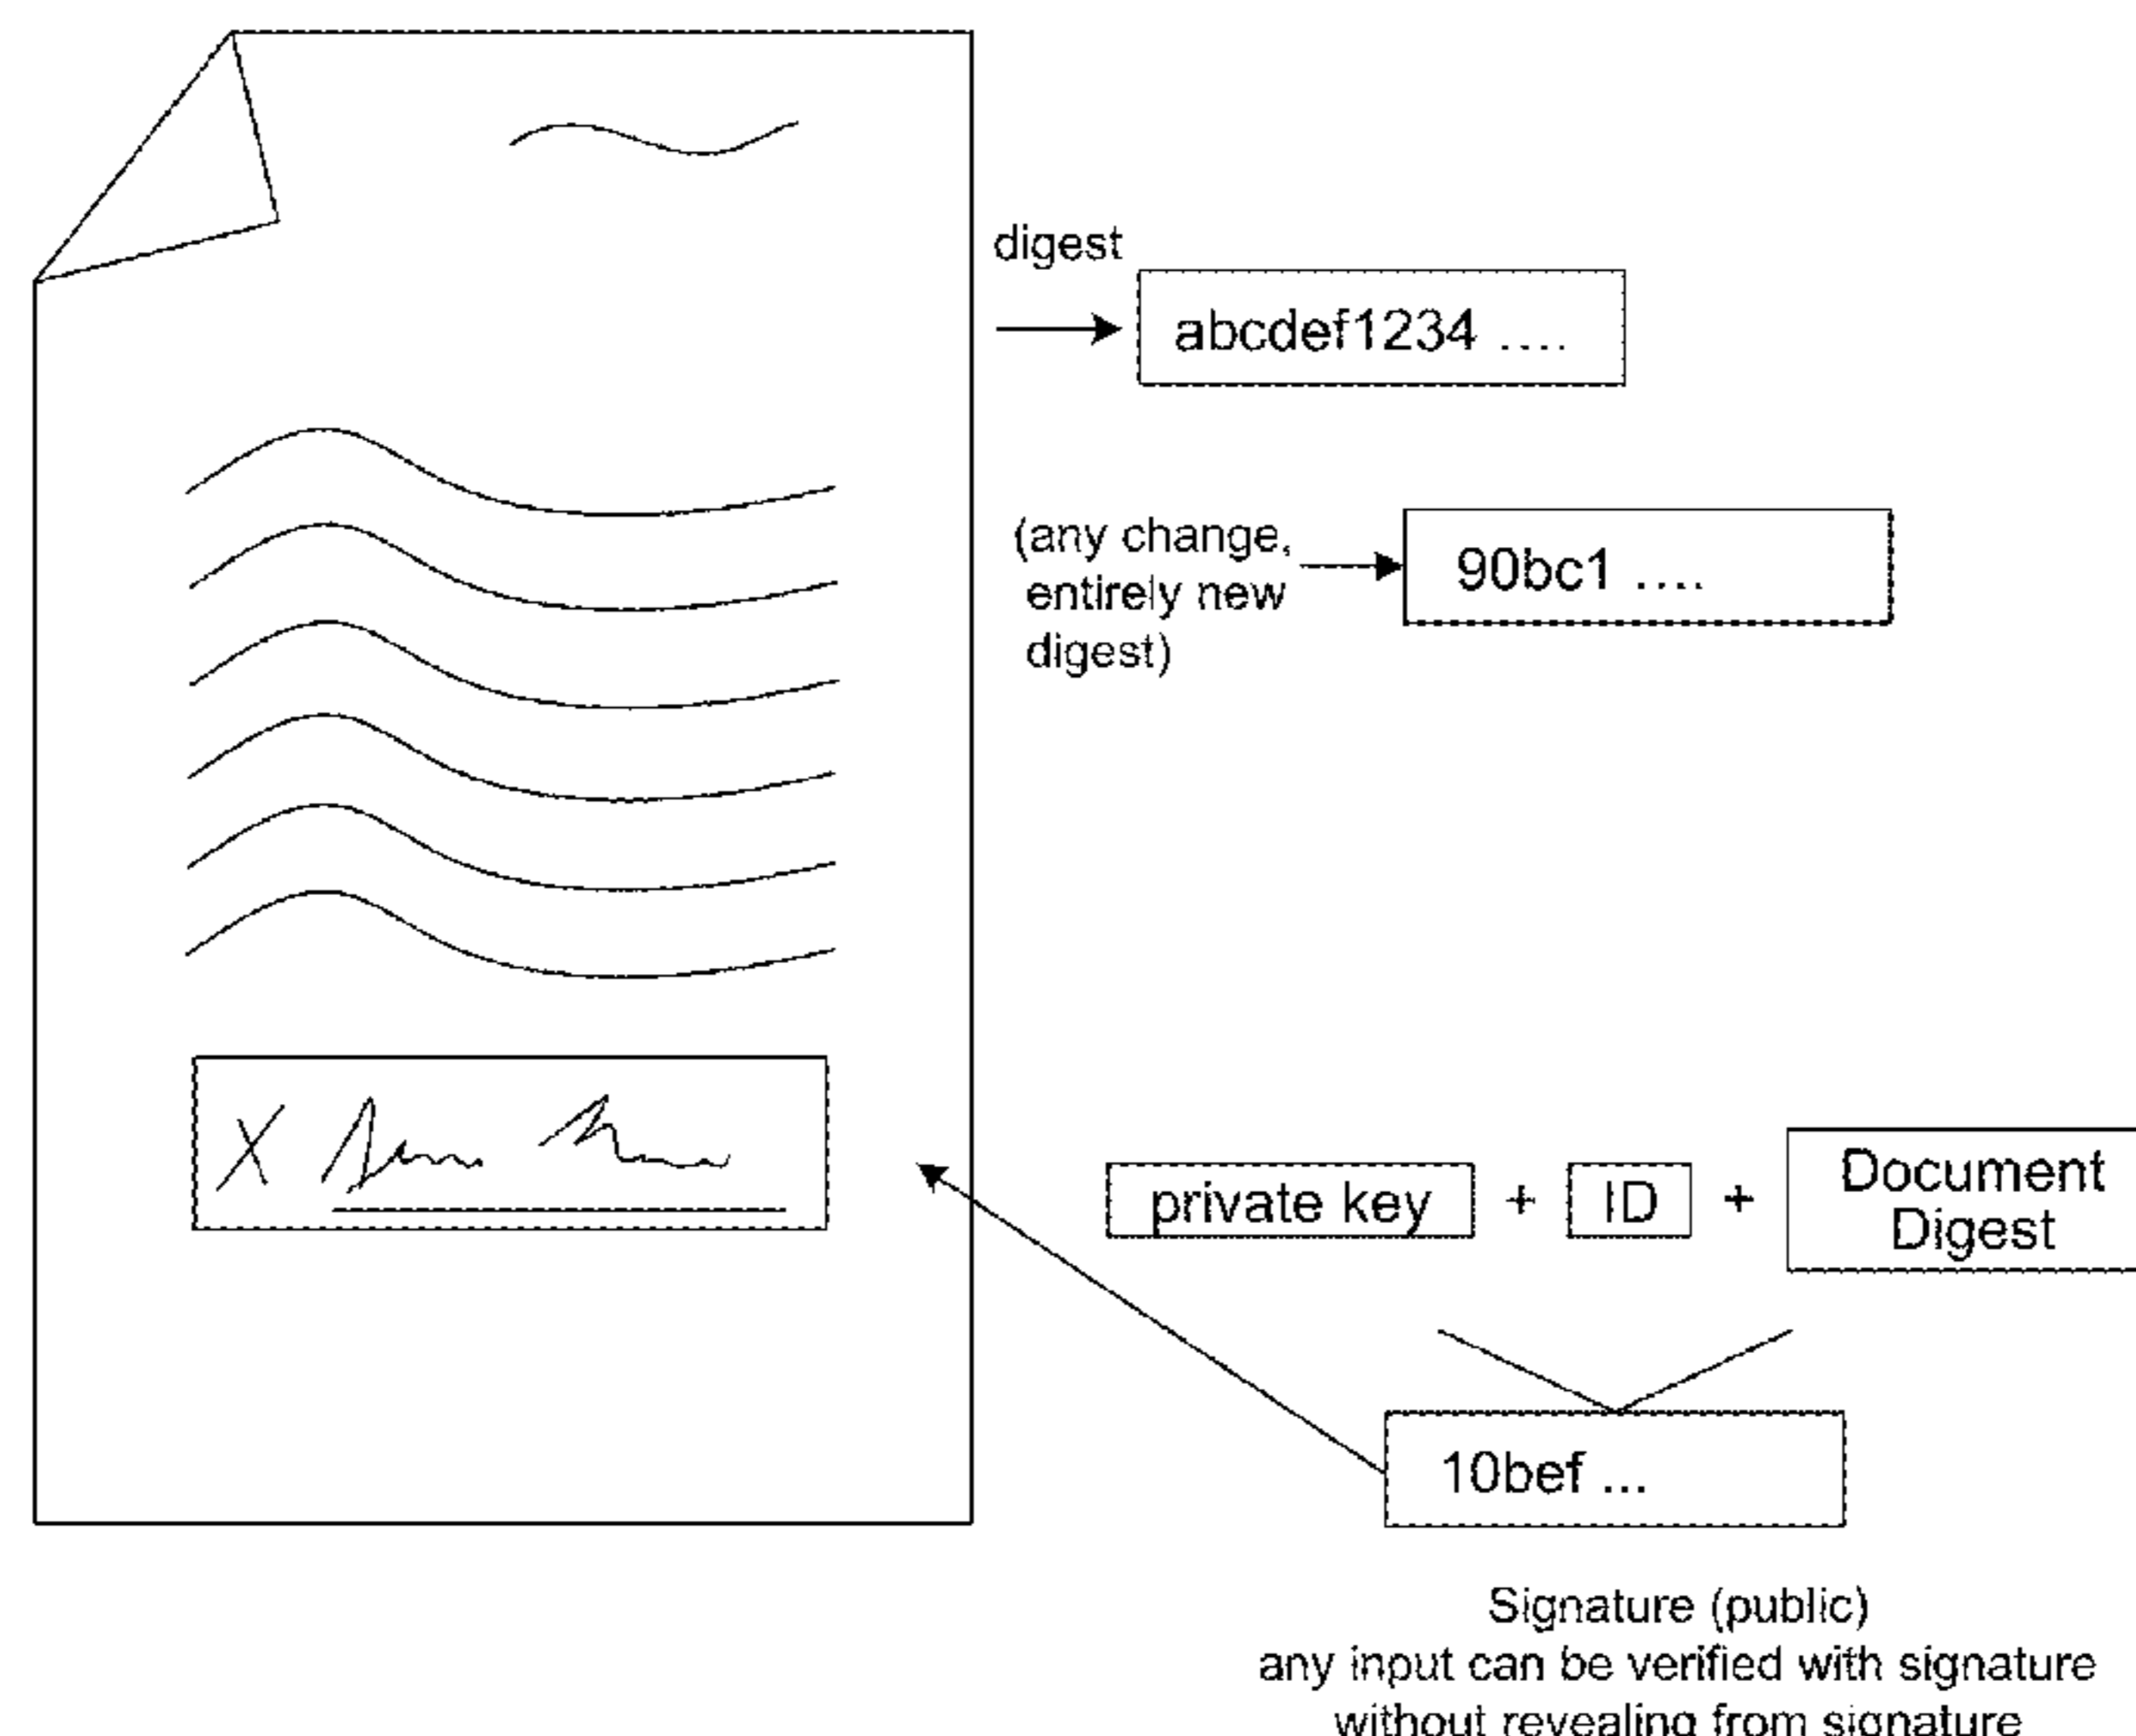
digest

abcdef1234 ....

(any change, entirely new digest)

90bc1 ....

private key + ID + Document Digest

10bef ...

Signature (public)
any input can be verified with signature
without revealing from signature